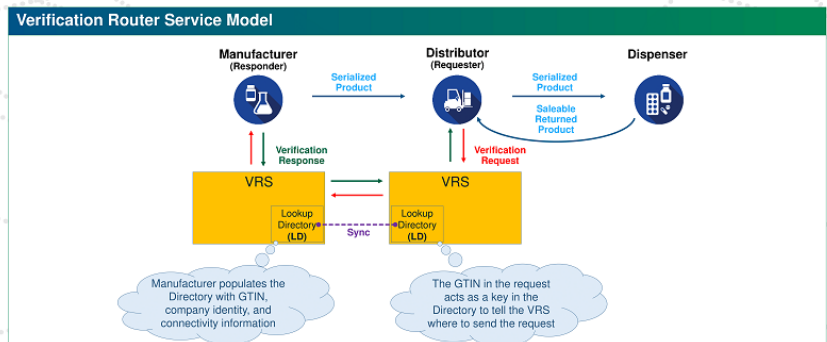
Verification Router Service Model

Manufacturer
(Responder)

Serialized Product

Distributor
(Requester)

Serialized Product

Dispenser

Saleable Returned Product

Verification Response

Verification Request

VRS

VRS

Lookup Directory (LD)

Sync

Lookup Directory (LD)

Manufacturer populates the Directory with GTIN, company identity, and connectivity information

The GTIN in the request acts as a key in the Directory to tell the VRS where to send the request